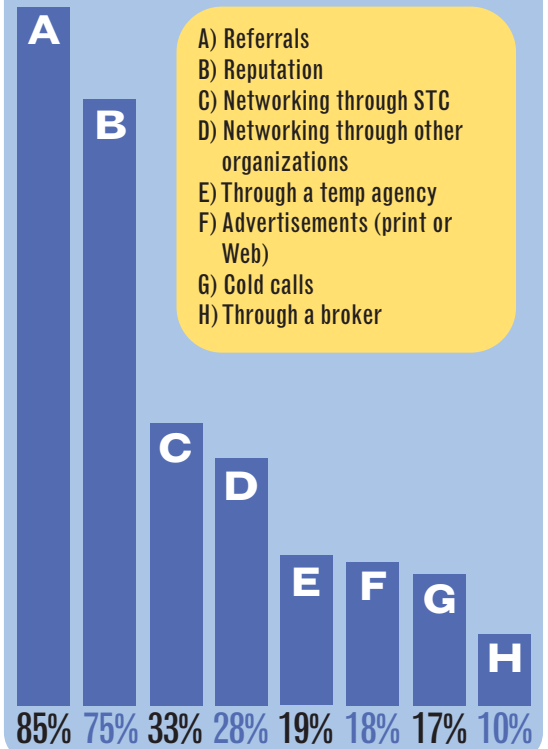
A) Referrals
B) Reputation
C) Networking through STC
D) Networking through other organizations
E) Through a temp agency
F) Advertisements (print or Web)
G) Cold calls
H) Through a broker

A
B
C
D
E
F
G
H

85% 75% 33% 28% 19% 18% 17% 10%